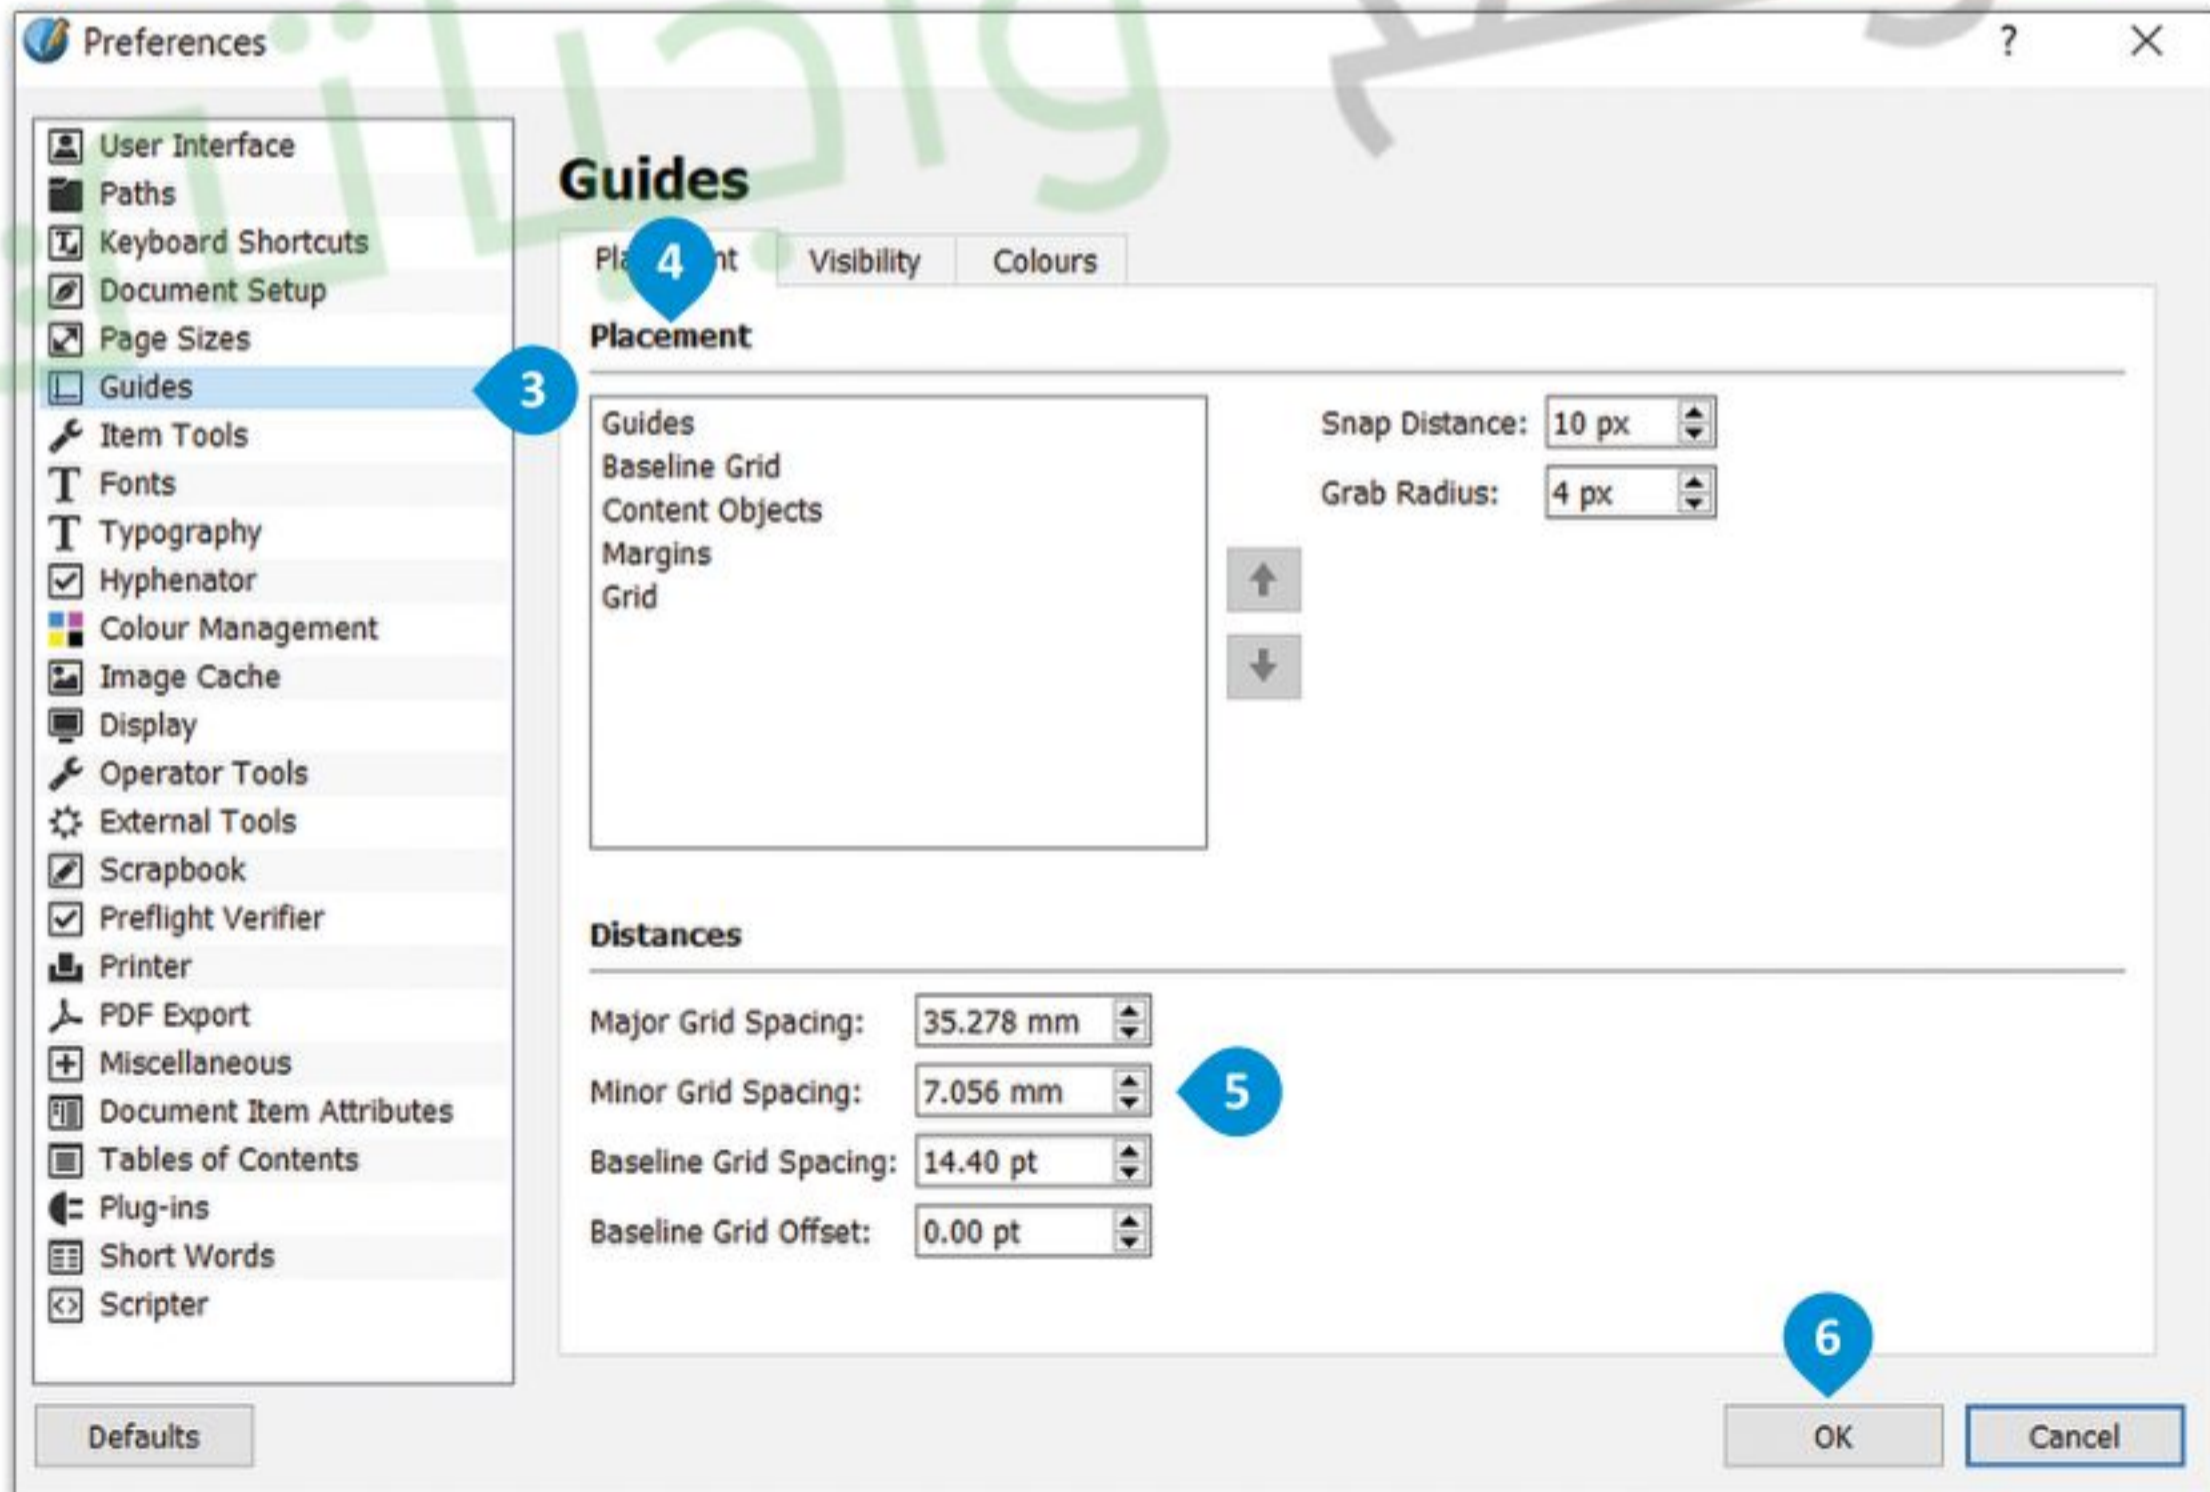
Preferences ? ×

User Interface
Paths
Keyboard Shortcuts
Document Setup
Page Sizes
Guides
Item Tools
Fonts
Typography
Hyphenator
Colour Management
Image Cache
Display
Operator Tools
External Tools
Scrapbook
Preflight Verifier
Printer
PDF Export
Miscellaneous
Document Item Attributes
Tables of Contents
Plug-ins
Short Words
Scripter

3

Guides

Pla 4 nt | Visibility | Colours

Placement

Guides
Baseline Grid
Content Objects
Margins
Grid

Snap Distance: 10 px
Grab Radius: 4 px

Distances

Major Grid Spacing: 35.278 mm
Minor Grid Spacing: 7.056 mm
Baseline Grid Spacing: 14.40 pt
Baseline Grid Offset: 0.00 pt

5

6

Defaults
OK
Cancel